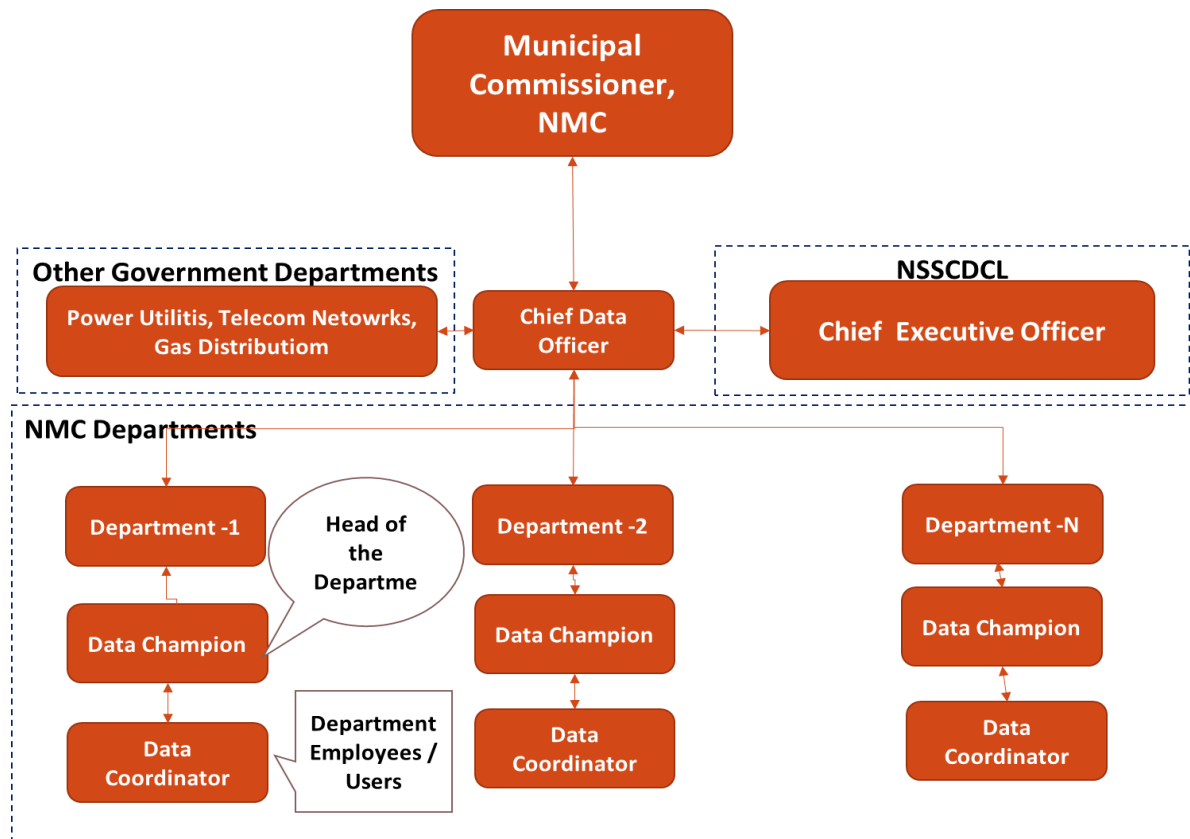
Municipal Commissioner, NMC

Other Government Departments

Power Utilitis, Telecom Netowrks, Gas Distributiom

Chief Data Officer

NSSCDCL

Chief Executive Officer

NMC Departments

Department -1

Head of the Departme

Data Champion

Data Coordinator

Department Employees / Users

Department -2

Data Champion

Data Coordinator

Department -N

Data Champion

Data Coordinator